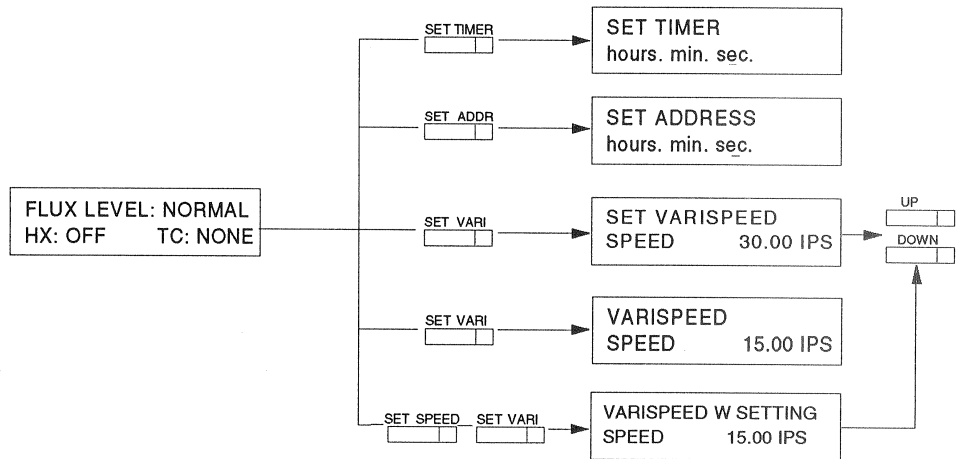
FLUX LEVEL: NORMAL
HX: OFF TC: NONE

SET TIMER

SET TIMER
hours. min. sec.

SET ADDR

SET ADDRESS
hours. min. sec.

SET VARI

SET VARISPEED
SPEED 30.00 IPS

UP

DOWN

SET VARI

VARISPEED
SPEED 15.00 IPS

SET SPEED SET VARI

VARISPEED W SETTING
SPEED 15.00 IPS